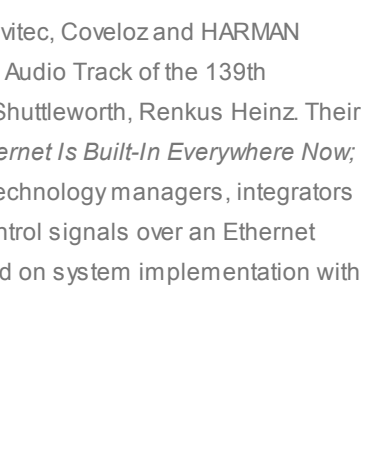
vitec, Coveloz and HARMAN
Audio Track of the 139th
Shuttleworth, Renkus Heinz. Their
ernet Is Built-In Everywhere Now;
echnology managers, integrators
ntrol signals over an Ethernet
d on system implementation with